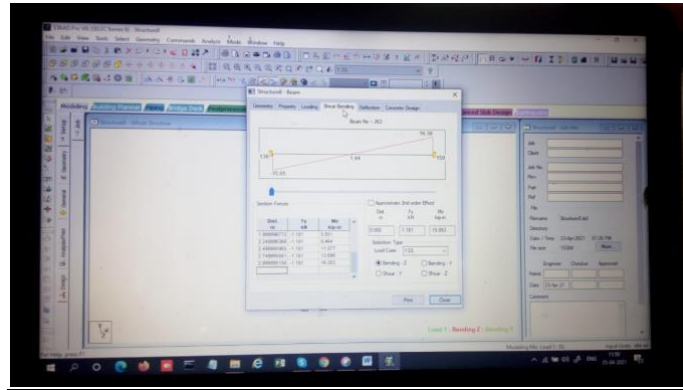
STAAD.Pro V8i (SELECTseries 6) - Structure8
File Edit View Tools Select Geometry Commands Analysis Mode Window Help

Modeling Building Planner Piping Bridge Deck Postprocessing Advanced Slab Design

Structure8 - Whole Structure

Structure8 - Beam

Geometry Property Loading Shear Bending Deflection Concrete Design

Beam No = 362

56.18
116
1.64
159
71.05

Section Forces

| Dist. m | Fy kN | Mz kip-in |
|---|---|---|
| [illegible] | 1.161 | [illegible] |
| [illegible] | 1.161 | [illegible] |
| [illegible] | 1.161 | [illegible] |
| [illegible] | 1.161 | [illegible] |
| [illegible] | 1.161 | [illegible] |

Approximate 2nd order Effect

| Dist m | Fy kN | Mz kip-in |
|---|---|---|
| 0.000 | 1.161 | 15.052 |

Selection Type
Load Case 1 : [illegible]
Bending Z
Bending Y
Shear Y
Shear Z

Print Close

Structure8 - Job Info

Job
Client
Job No
Rev
Part
Ref
File
Filename Structure8.std
Directory
Date / Time 23-Apr-2021 01:28 PM
File size 10208 More...
Engineer Checker Approved
Name
Date 23-Apr-21
Comment

Load 1 : Bending Z : Bending Y

For Help, press F1

Modeling Mode Load 1 : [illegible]

Input Units : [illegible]

ENG 13:30 23-04-2021